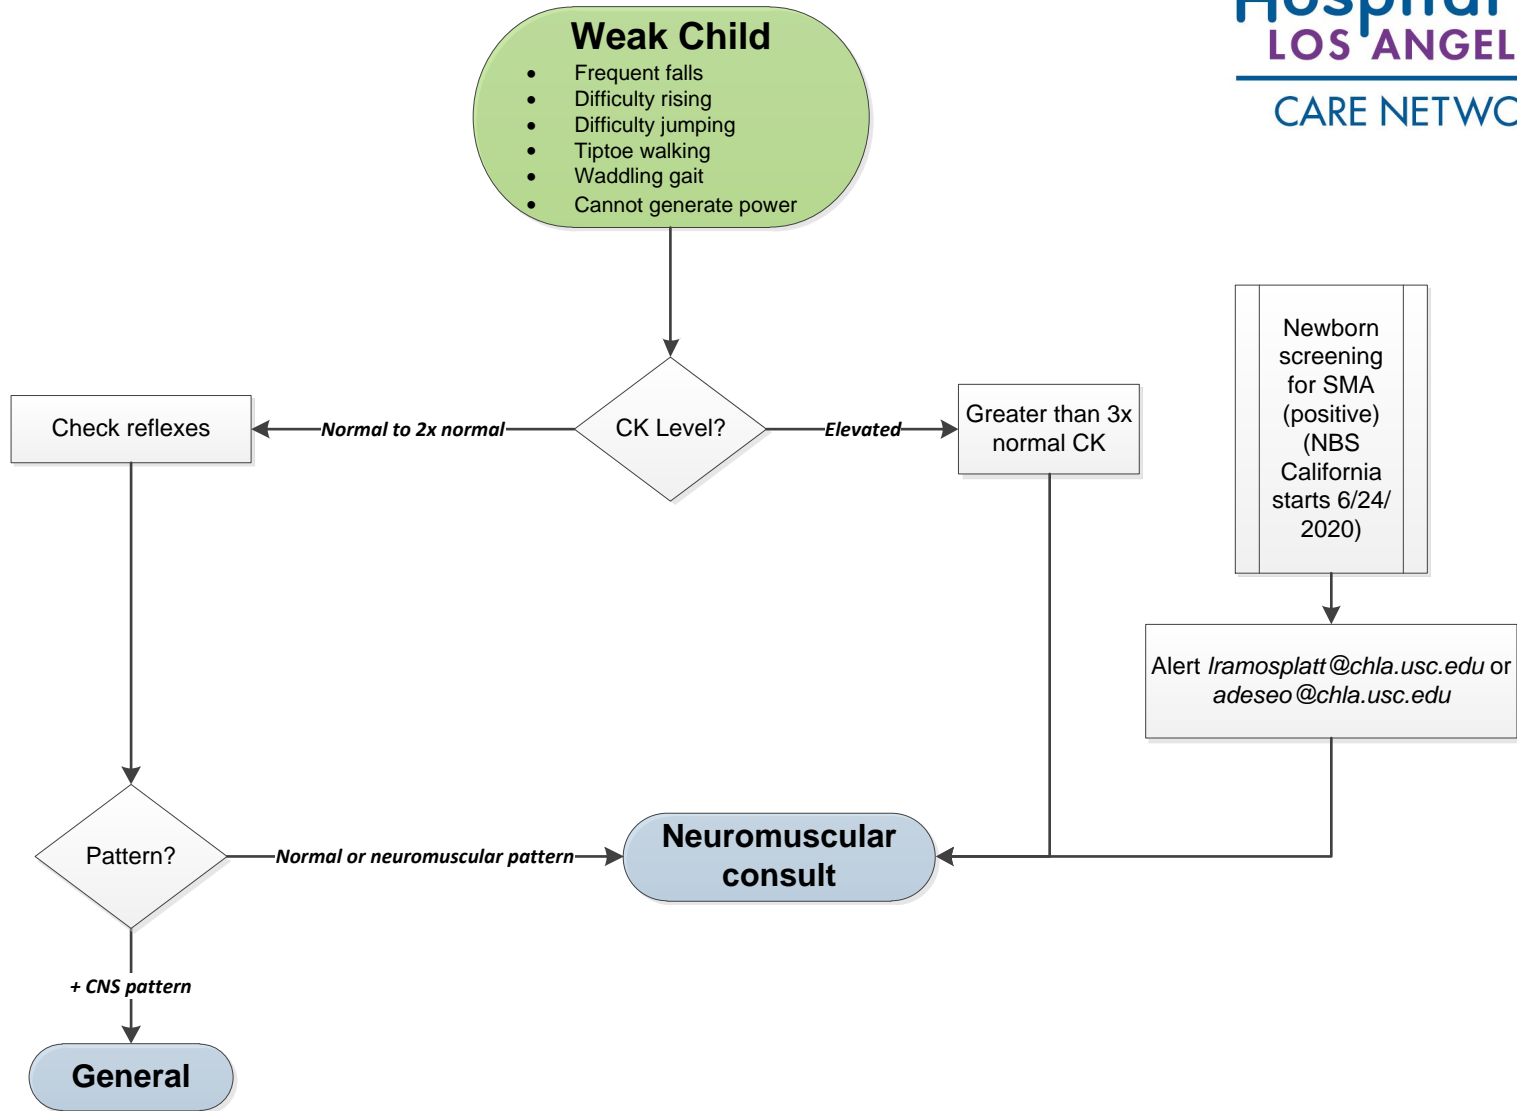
Hospital
LOS ANGEL
CARE NETWC

Weak Child
- Frequent falls
- Difficulty rising
- Difficulty jumping
- Tiptoe walking
- Waddling gait
- Cannot generate power

CK Level?

Normal to 2x normal

Check reflexes

Elevated

Greater than 3x normal CK

Newborn screening for SMA (positive) (NBS California starts 6/24/ 2020)

Alert *lramosplatt@chla.usc.edu* or *adeseo@chla.usc.edu*

Pattern?

Normal or neuromuscular pattern

Neuromuscular consult

+ CNS pattern

General